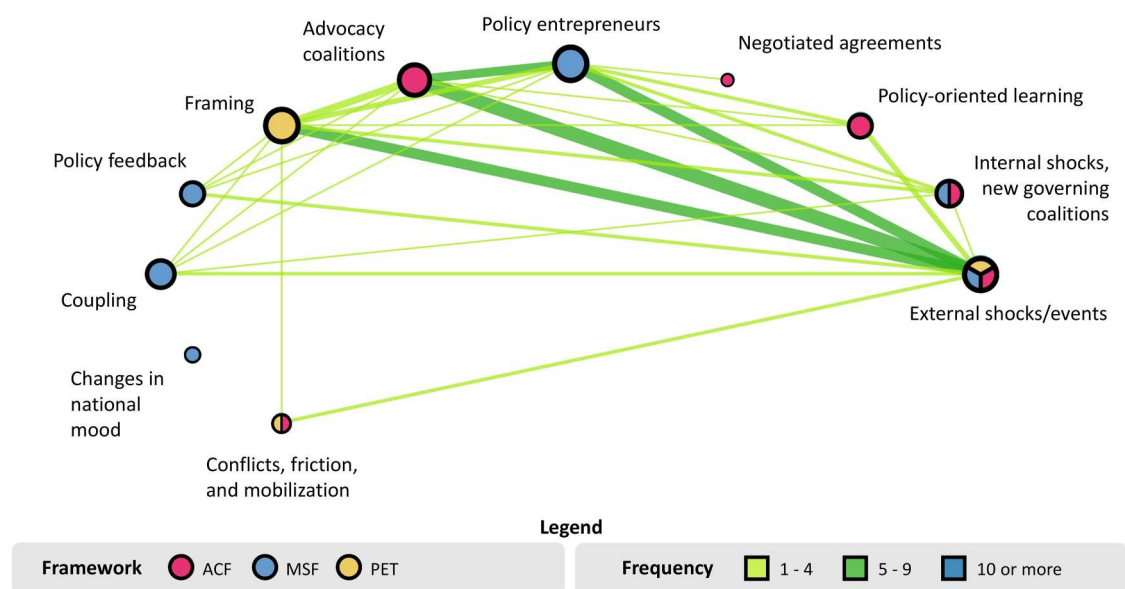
Advocacy coalitions

Policy entrepreneurs

Negotiated agreements

Framing

Policy-oriented learning

Policy feedback

Internal shocks, new governing coalitions

Coupling

External shocks/events

Changes in national mood

Conflicts, friction, and mobilization

Legend

Framework ACF MSF PET

Frequency 1 - 4 5 - 9 10 or more